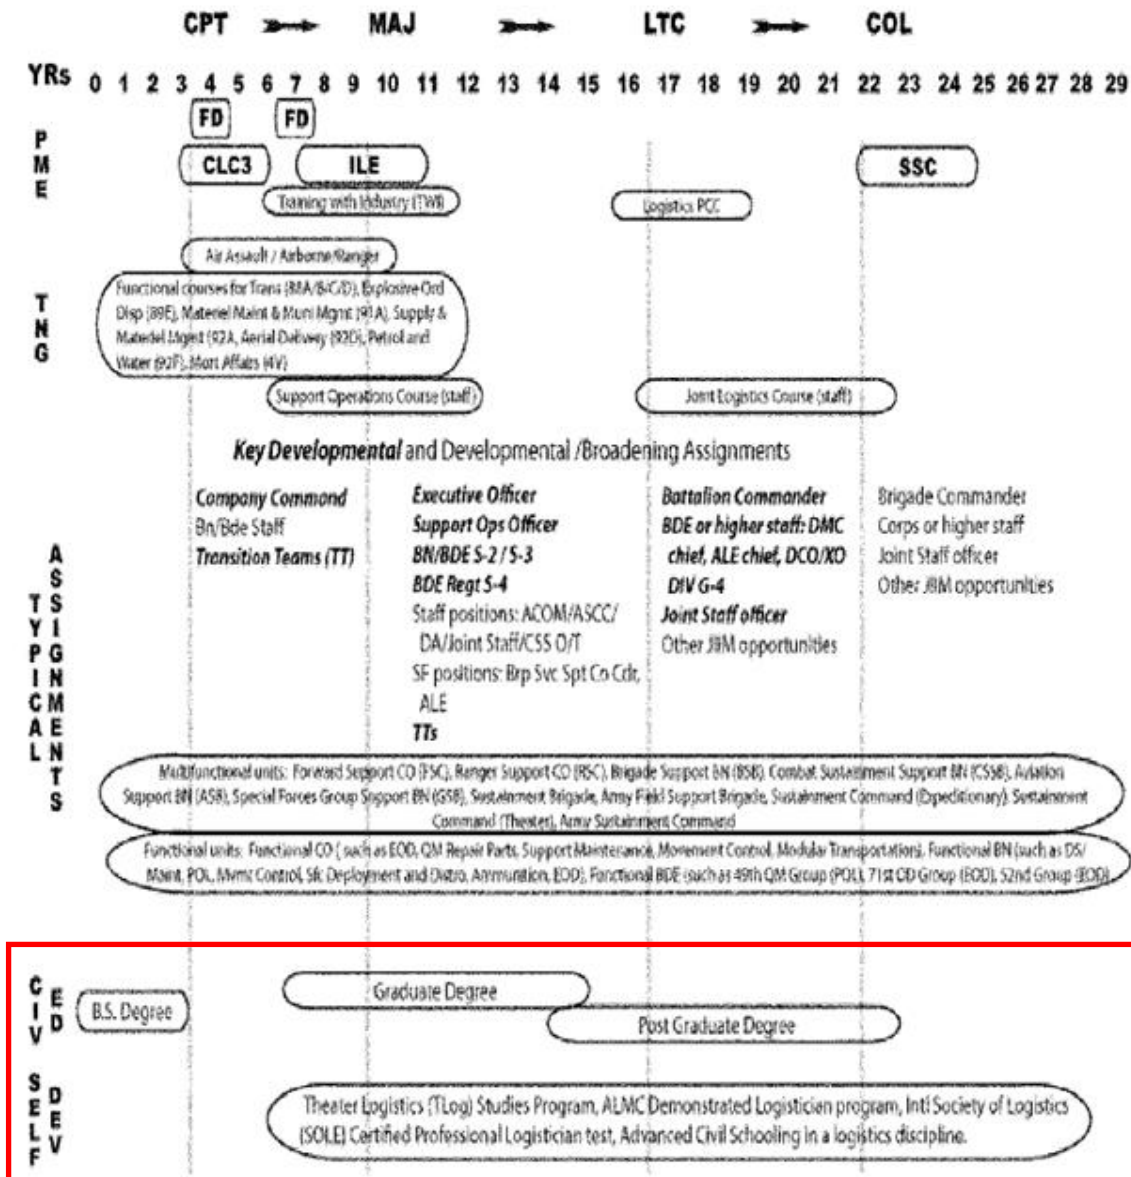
CPT MAJ LTC COL

YRs 0 1 2 3 4 5 6 7 8 9 10 11 12 13 14 15 16 17 18 19 20 21 22 23 24 25 26 27 28 29

PME

FD FD

CLC3 ILE SSC

Training with Industry (TWI)

Logistics PCC

TNG

Air Assault / Airborne/Ranger

Functional courses for Trans (88A/B/C/D), Explosive Ord Disp (89E), Materiel Maint & Muni Mgmt (91A), Supply & Materiel Mgmt (92A, Aerial Delivery (92D), Petrol and Water (92F), Mort Affairs (4V)

Support Operations Course (staff)

Joint Logistics Course (staff)

TYPICAL ASSIGNMENTS

Key Developmental and Developmental /Broadening Assignments

Company Command
Bn/Bde Staff
Transition Teams (TT)

Executive Officer
Support Ops Officer
BN/BDE S-2 / S-3
BDE Regt S-4
Staff positions: ACOM/ASCC/ DA/Joint Staff/CSS O/T
SF positions: Brp Svc Spt Co Cdr, ALE
TTs

Battalion Commander
BDE or higher staff: DMC chief, ALE chief, DCO/XO
DIV G-4
Joint Staff officer
Other JIIM opportunities

Brigade Commander
Corps or higher staff
Joint Staff officer
Other JIIM opportunities

Multifunctional units: Forward Support CO (FSC), Ranger Support CO (RSC), Brigade Support BN (BSB), Combat Sustainment Support BN (CSSB), Aviation Support BN (ASB), Special Forces Group Support BN (GSB), Sustainment Brigade, Army Field Support Brigade, Sustainment Command (Expeditionary), Sustainment Command (Theater), Army Sustainment Command

Functional units: Functional CO ( such as EOD, QM Repair Parts, Support Maintenance, Movement Control, Modular Transportation), Functional BN (such as DS/ Maint, POL, Mvmt Control, Sfc Deployment and Distro, Ammunition, EOD), Functional BDE (such as 49th QM Group (POL), 71st OD Group (EOD), 52nd Group (EOD)

CIV ED

B.S. Degree

Graduate Degree

Post Graduate Degree

SELF DEV

Theater Logistics (TLog) Studies Program, ALMC Demonstrated Logistician program, Intl Society of Logistics (SOLE) Certified Professional Logistician test, Advanced Civil Schooling in a logistics discipline.